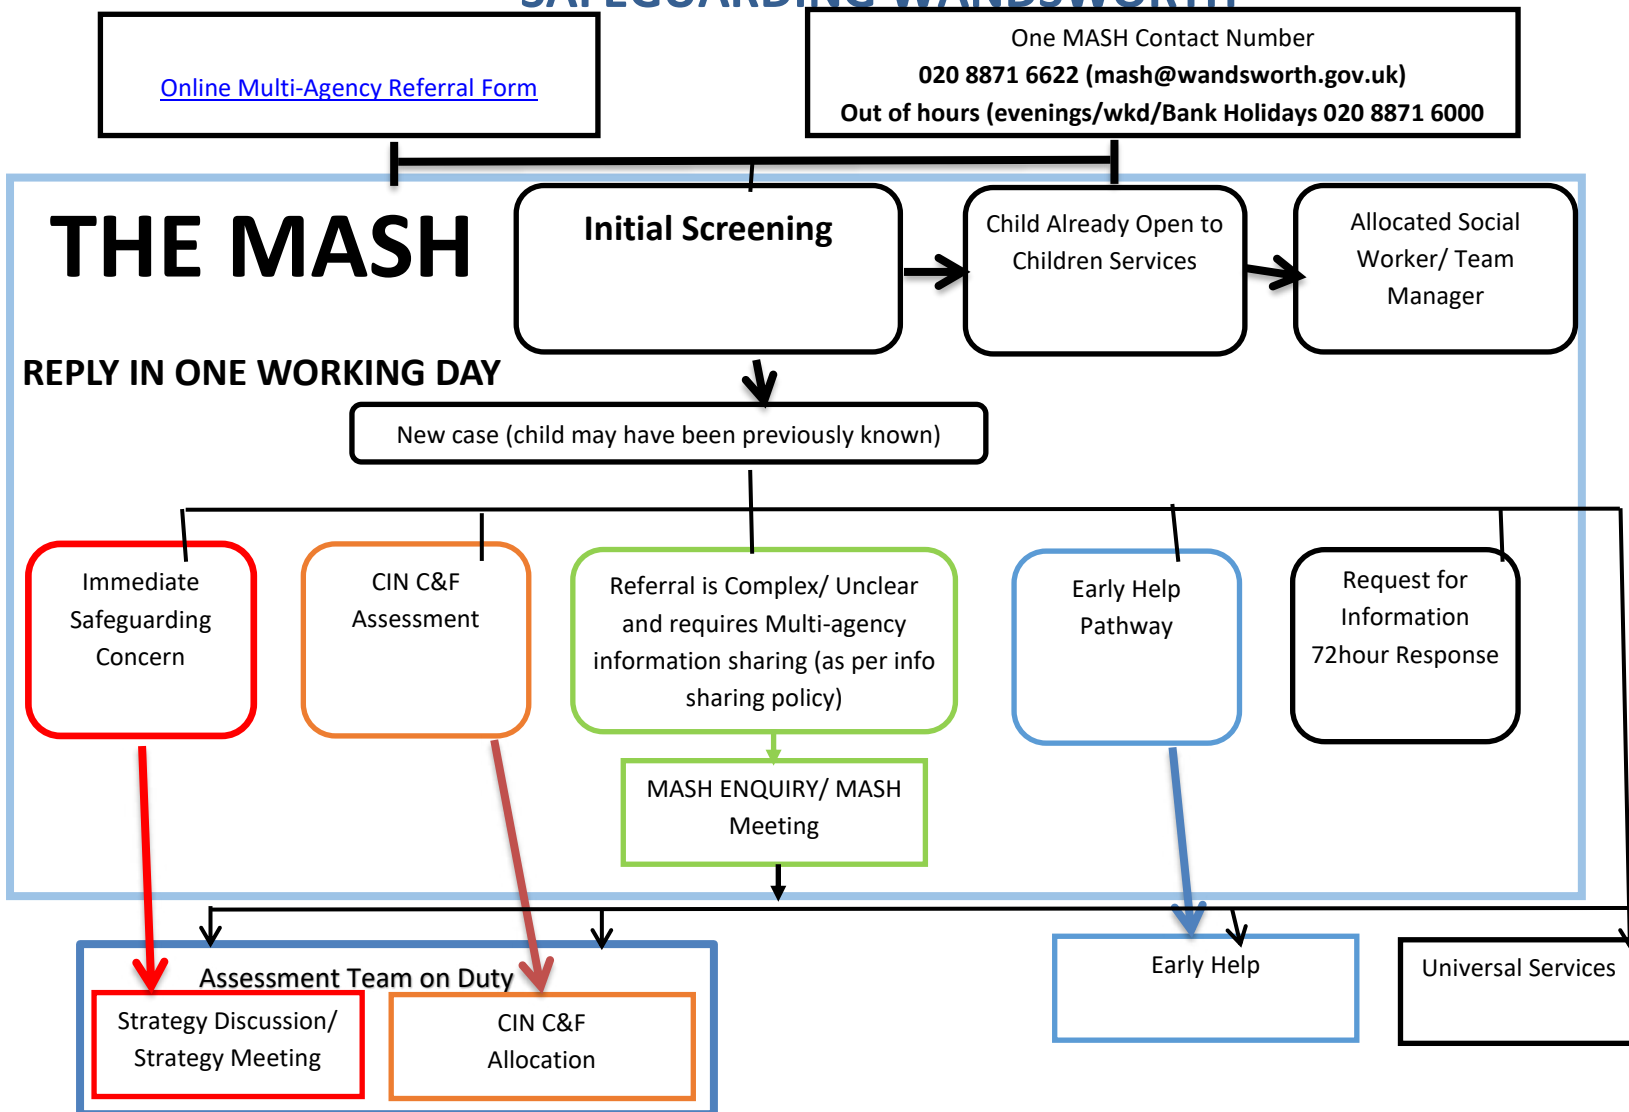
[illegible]

Online Multi-Agency Referral Form

One MASH Contact Number
020 8871 6622 (mash@wandsworth.gov.uk)
Out of hours (evenings/wkd/Bank Holidays 020 8871 6000

THE MASH

Initial Screening

Child Already Open to Children Services

Allocated Social Worker/ Team Manager

REPLY IN ONE WORKING DAY

New case (child may have been previously known)

Immediate Safeguarding Concern

CIN C&F Assessment

Referral is Complex/ Unclear and requires Multi-agency information sharing (as per info sharing policy)

Early Help Pathway

Request for Information 72hour Response

MASH ENQUIRY/ MASH Meeting

Assessment Team on Duty

Strategy Discussion/ Strategy Meeting

CIN C&F Allocation

Early Help

Universal Services